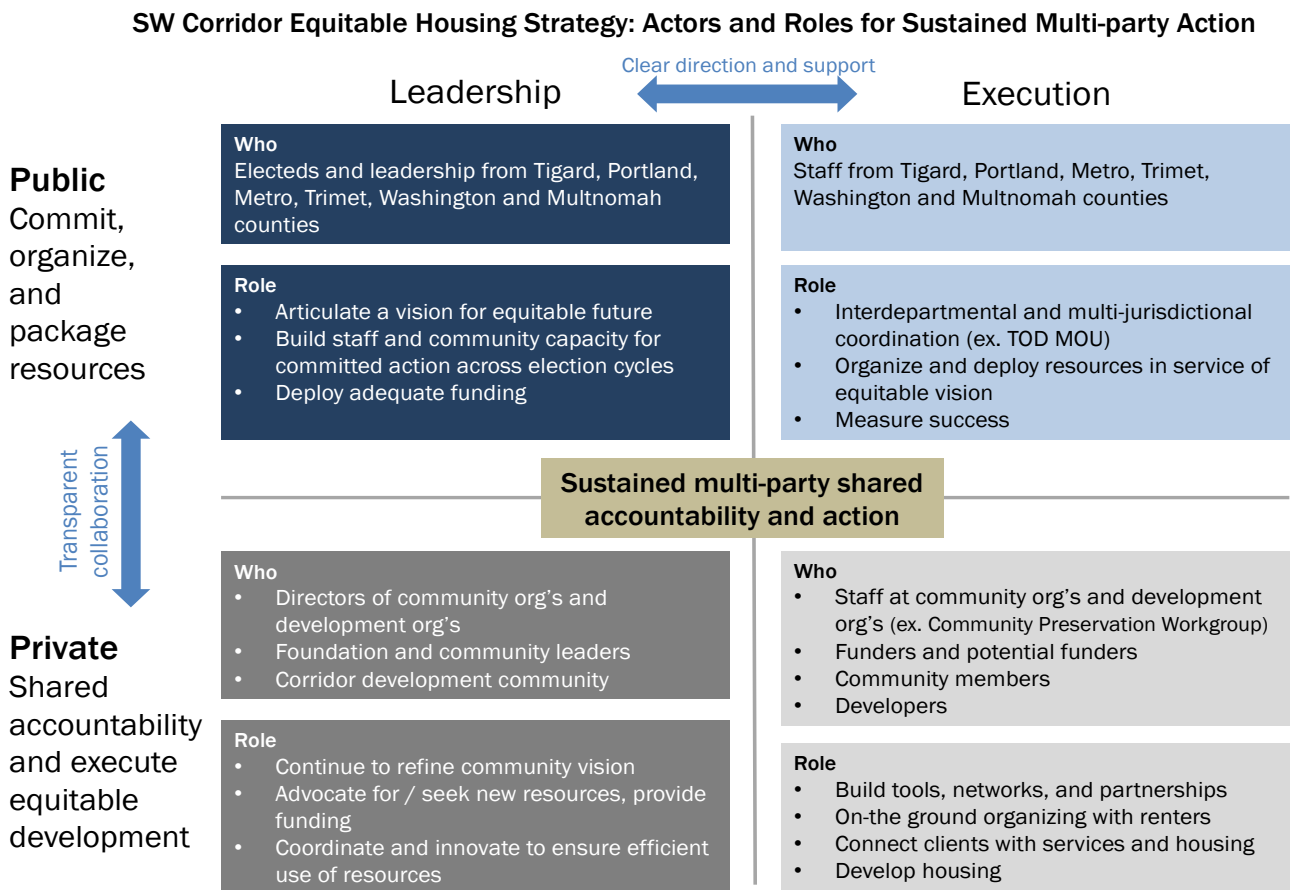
SW Corridor Equitable Housing Strategy: Actors and Roles for Sustained Multi-party Action

Clear direction and support

Leadership

Execution

Public
Commit, organize, and package resources

Who
Electeds and leadership from Tigard, Portland, Metro, Trimet, Washington and Multnomah counties

Role
• Articulate a vision for equitable future
• Build staff and community capacity for committed action across election cycles
• Deploy adequate funding

Who
Staff from Tigard, Portland, Metro, Trimet, Washington and Multnomah counties

Role
• Interdepartmental and multi-jurisdictional coordination (ex. TOD MOU)
• Organize and deploy resources in service of equitable vision
• Measure success

Transparent collaboration

Sustained multi-party shared accountability and action

Private
Shared accountability and execute equitable development

Who
• Directors of community org's and development org's
• Foundation and community leaders
• Corridor development community

Role
• Continue to refine community vision
• Advocate for / seek new resources, provide funding
• Coordinate and innovate to ensure efficient use of resources

Who
• Staff at community org's and development org's (ex. Community Preservation Workgroup)
• Funders and potential funders
• Community members
• Developers

Role
• Build tools, networks, and partnerships
• On-the ground organizing with renters
• Connect clients with services and housing
• Develop housing